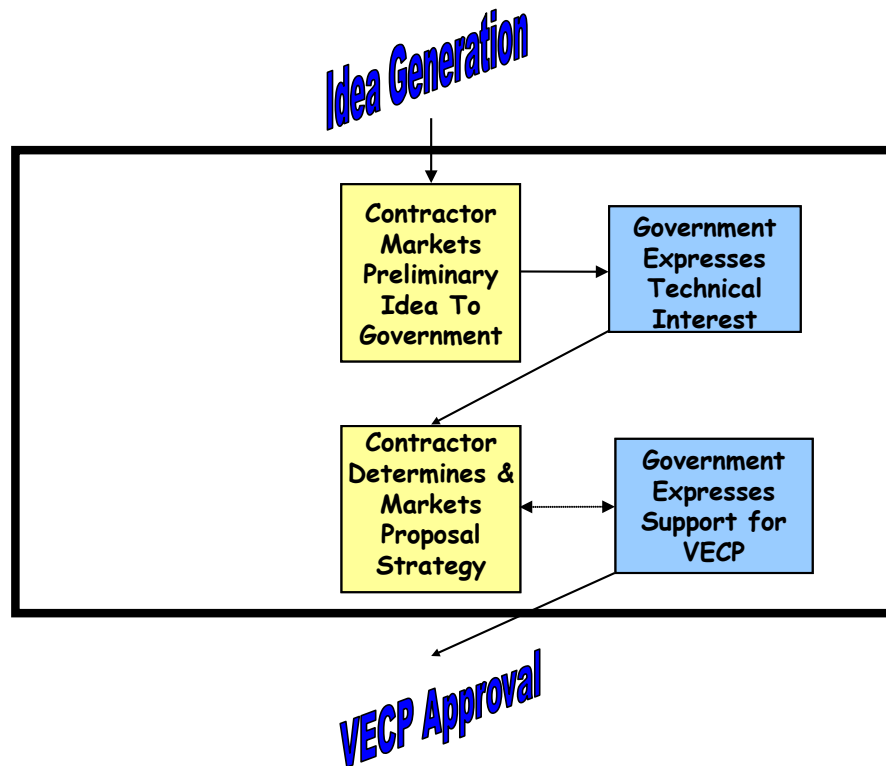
Idea Generation

Contractor Markets Preliminary Idea To Government

Government Expresses Technical Interest

Contractor Determines & Markets Proposal Strategy

Government Expresses Support for VECP

VECP Approval